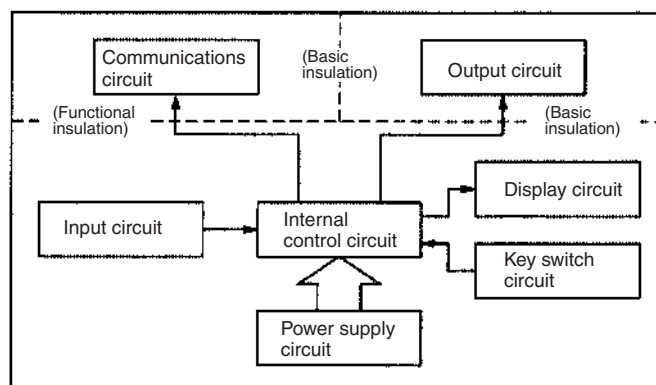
Communications circuit

(Basic insulation)

Output circuit

(Functional insulation)

(Basic insulation)

Display circuit

Input circuit

Internal control circuit

Key switch circuit

Power supply circuit